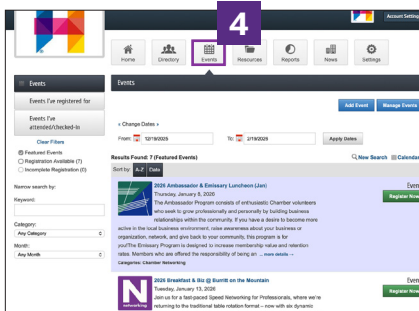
Account Setting

4

Home Directory Events Resources Reports News Settings

Events

Events

Events I've registered for

Events I've attended/checked-in

Clear Filters

Featured Events

Registration Available (7)

Incomplete Registration (0)

Narrow search by:

Keyword:

Category:

Any Category

Month:

Any Month

Add Event Manage Events

< Change Dates >

From: 12/19/2025 To: 2/19/2026 Apply Dates

Results Found: 7 (Featured Events)

New Search Calendar

Sort by: A-Z Date

2026 Ambassador & Emissary Luncheon (Jan)

Thursday, January 8, 2026

The Ambassador Program consists of enthusiastic Chamber volunteers who seek to grow professionally and personally by building business relationships within the community. If you have a desire to become more active in the local business environment, raise awareness about your business or organization, network, and give back to your community, this program is for you!The Emissary Program is designed to increase membership value and retention rates. Members who are offered the responsibility of being an ... more details →

Categories: Chamber Networking

Even

Register Now

2026 Breakfast & Biz @ Burritt on the Mountain

Tuesday, January 13, 2026

Join us for a fast-paced Speed Networking for Professionals, where we're returning to the traditional table rotation format – now with six dynamic

networking

Even

Register Now